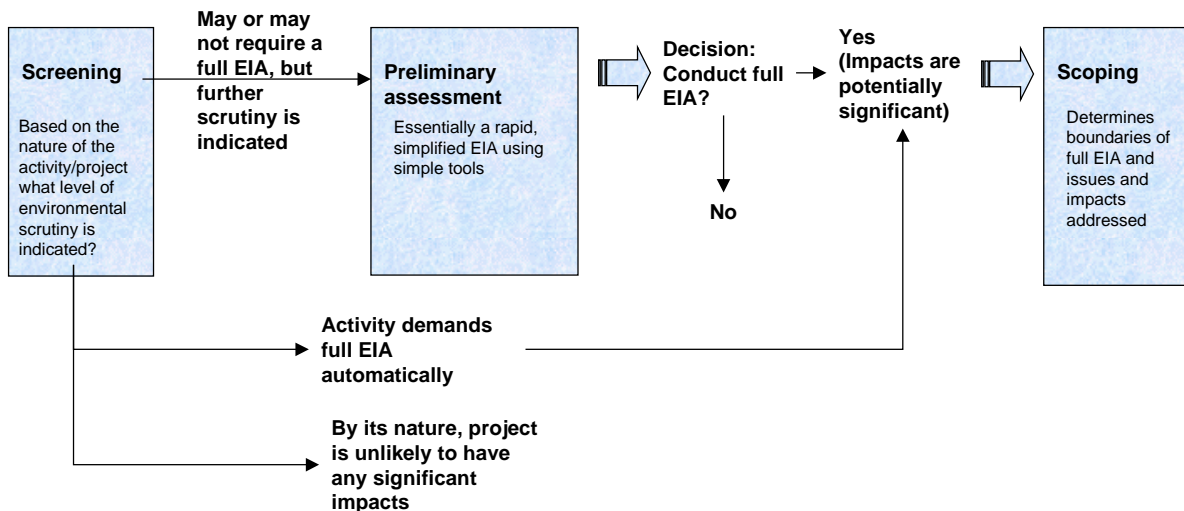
Screening

Based on the nature of the activity/project what level of environmental scrutiny is indicated?

May or may not require a full EIA, but further scrutiny is indicated

Preliminary assessment

Essentially a rapid, simplified EIA using simple tools

Decision: Conduct full EIA?

No

Yes (Impacts are potentially significant)

Scoping

Determines boundaries of full EIA and issues and impacts addressed

Activity demands full EIA automatically

By its nature, project is unlikely to have any significant impacts